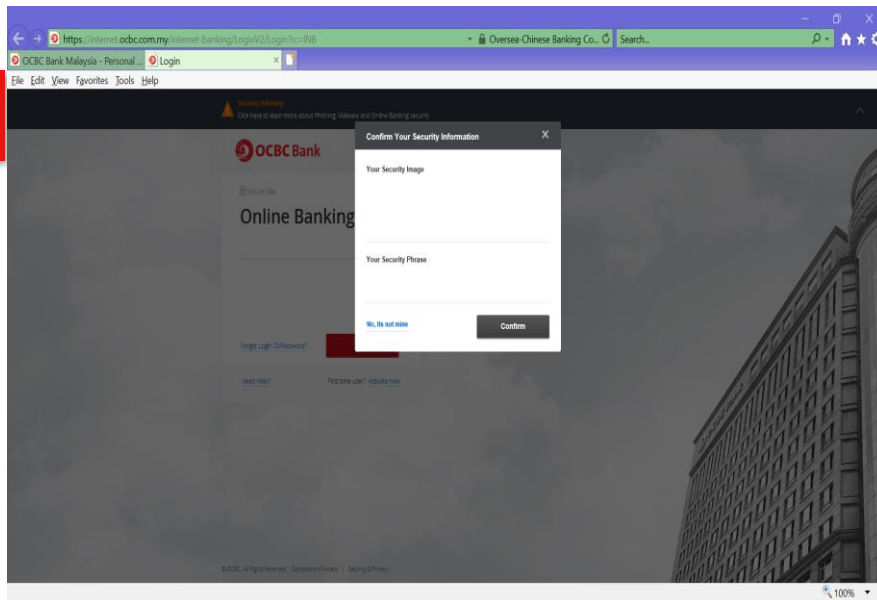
https://internet.ocbc.com.my/internet-banking/LoginV2/Login?rc=INB

Oversea-Chinese Banking Co...

Search...

OCBC Bank Malaysia - Personal ...

Login

File Edit View Favorites Tools Help

Security Advisory
Click here to learn more about Phishing, Malware and Online Banking security

OCBC Bank

Secure Site

Online Banking

Forgot Login ID/Password?

Need Help?

First time user? Activate now

Confirm Your Security Information

Your Security Image

Your Security Phrase

No, its not mine

Confirm

© OCBC. All Rights Reserved. Conditions of Access | Security & Privacy

100%